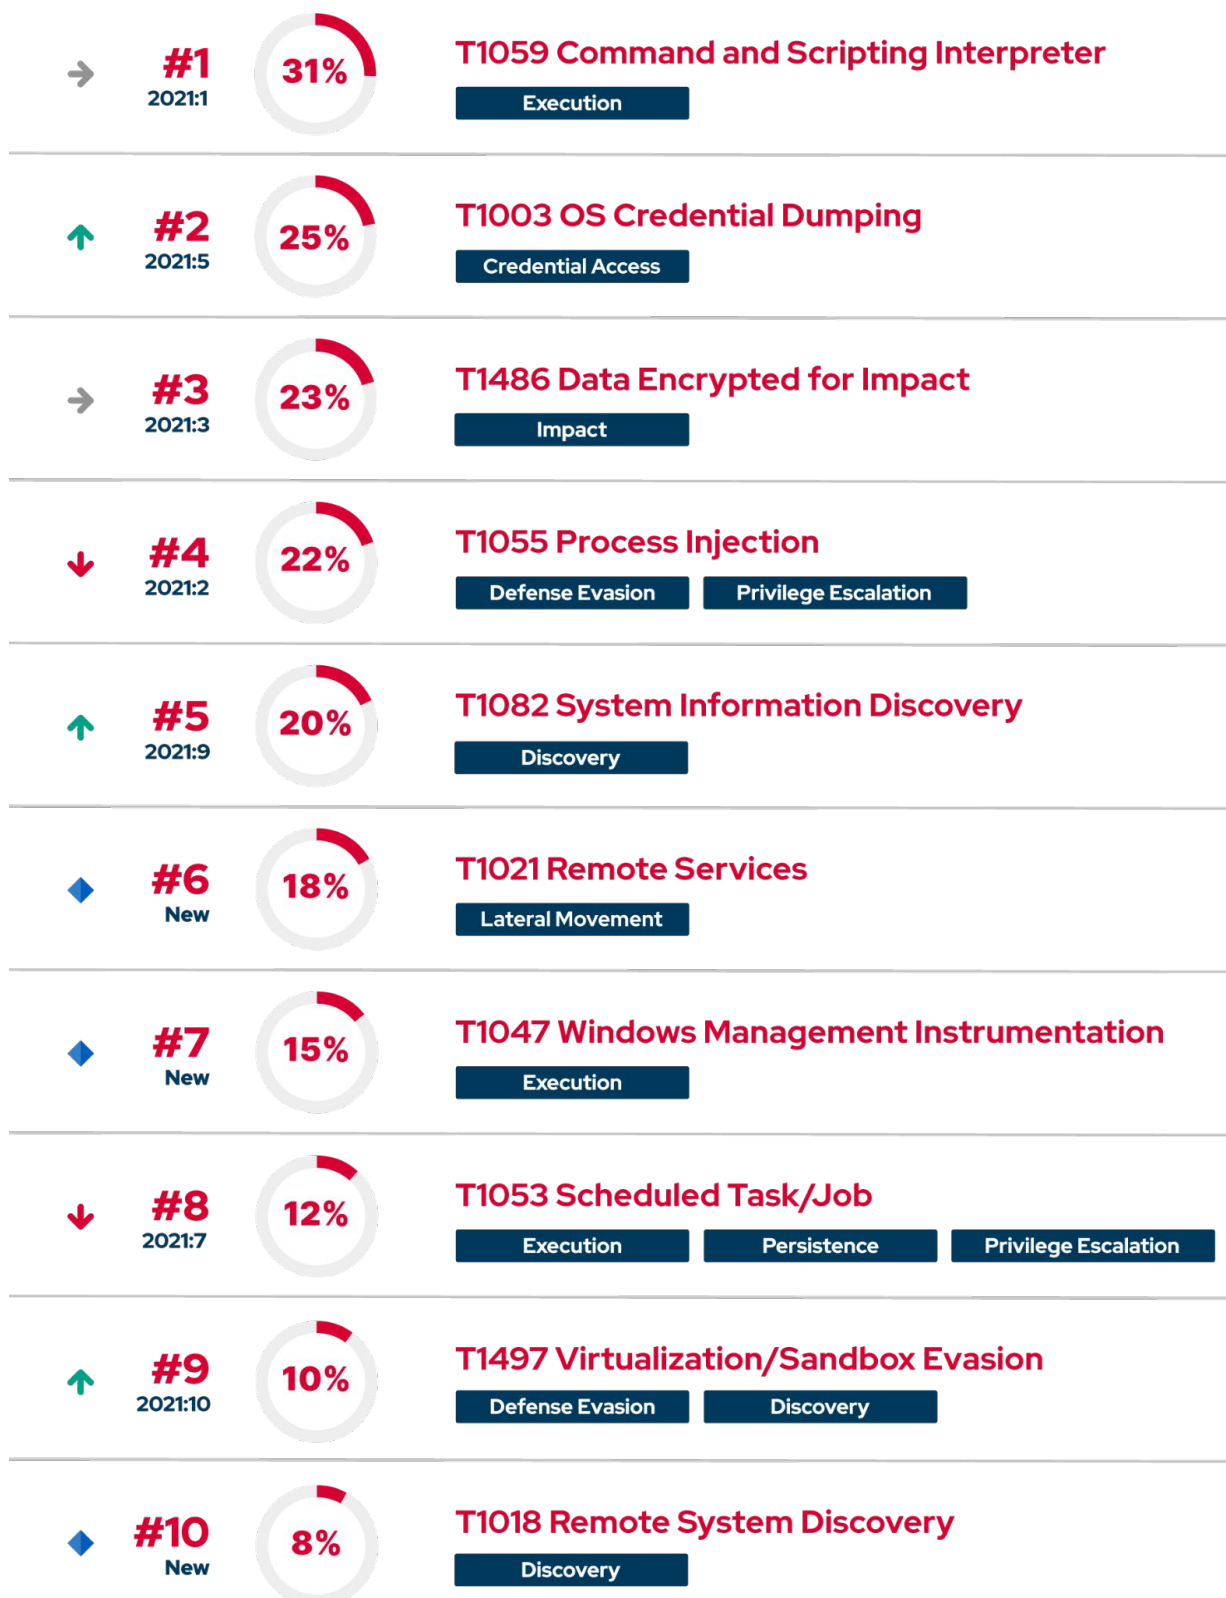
#1
2021:1
31%
T1059 Command and Scripting Interpreter
Execution

#2
2021:5
25%
T1003 OS Credential Dumping
Credential Access

#3
2021:3
23%
T1486 Data Encrypted for Impact
Impact

#4
2021:2
22%
T1055 Process Injection
Defense Evasion
Privilege Escalation

#5
2021:9
20%
T1082 System Information Discovery
Discovery

#6
New
18%
T1021 Remote Services
Lateral Movement

#7
New
15%
T1047 Windows Management Instrumentation
Execution

#8
2021:7
12%
T1053 Scheduled Task/Job
Execution
Persistence
Privilege Escalation

#9
2021:10
10%
T1497 Virtualization/Sandbox Evasion
Defense Evasion
Discovery

#10
New
8%
T1018 Remote System Discovery
Discovery